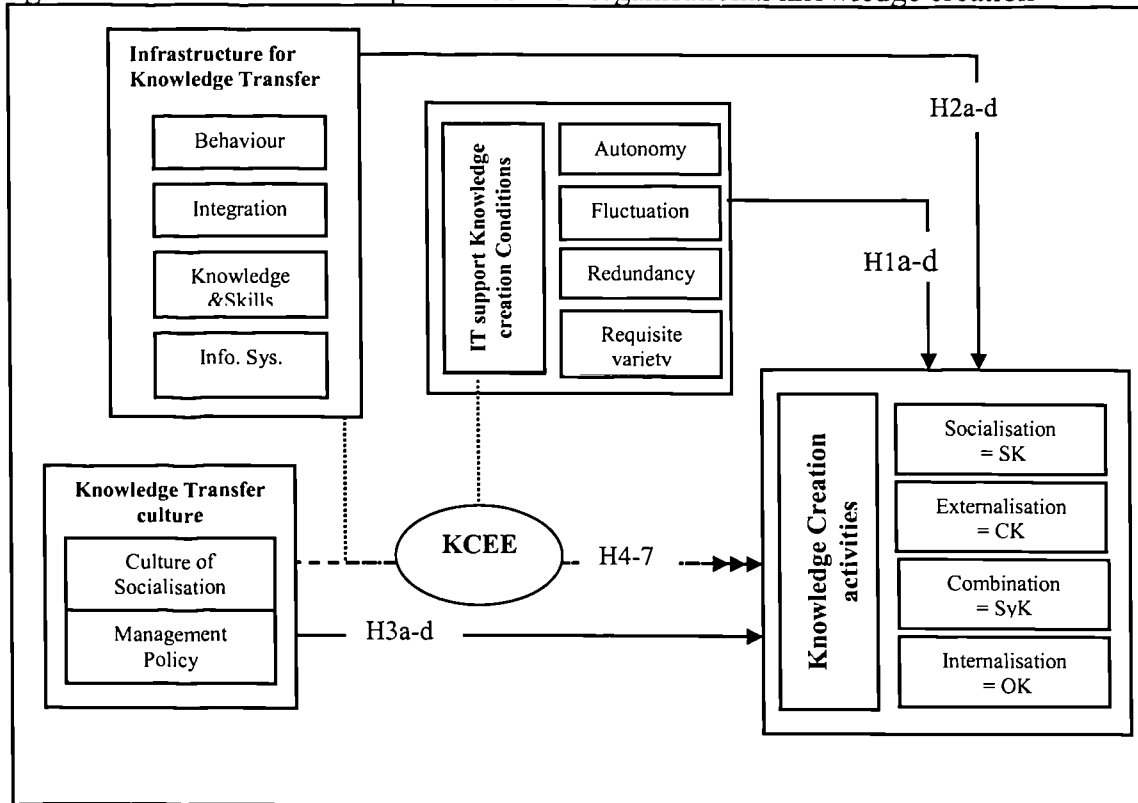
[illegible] organisational knowledge creation

Infrastructure for Knowledge Transfer

Behaviour

Integration

Knowledge &Skills

Info. Sys.

IT support Knowledge creation Conditions

Autonomy

Fluctuation

Redundancy

Requisite variety

H2a-d

H1a-d

Knowledge Transfer culture

Culture of Socialisation

Management Policy

KCEE

H4-7

H3a-d

Knowledge Creation activities

Socialisation = SK

Externalisation = CK

Combination = SyK

Internalisation = OK